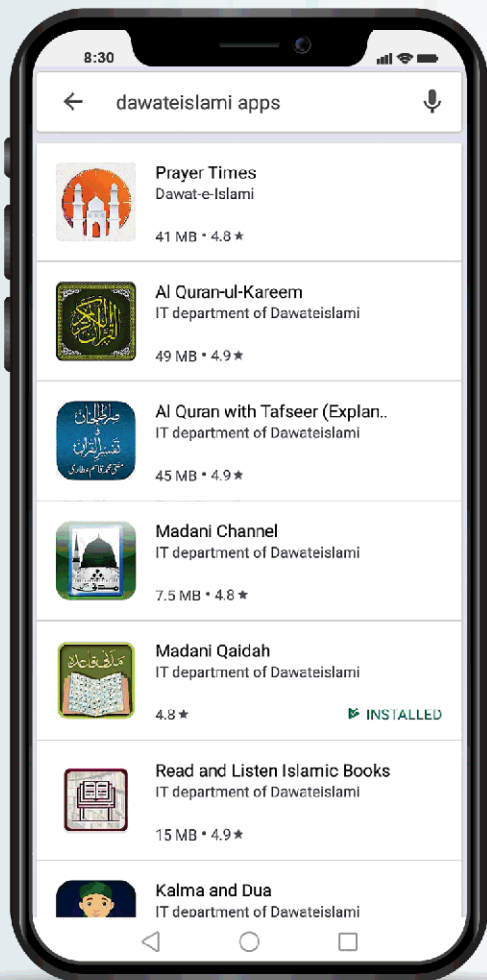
8:30

dawateislami apps

Prayer Times
Dawat-e-Islami
41 MB • 4.8 ★

Al Quran-ul-Kareem
IT department of Dawateislami
49 MB • 4.9 ★

Al Quran with Tafseer (Explan..
IT department of Dawateislami
45 MB • 4.9 ★

Madani Channel
IT department of Dawateislami
7.5 MB • 4.8 ★

Madani Qaidah
IT department of Dawateislami
4.8 ★
INSTALLED

Read and Listen Islamic Books
IT department of Dawateislami
15 MB • 4.9 ★

Kalma and Dua
IT department of Dawateislami